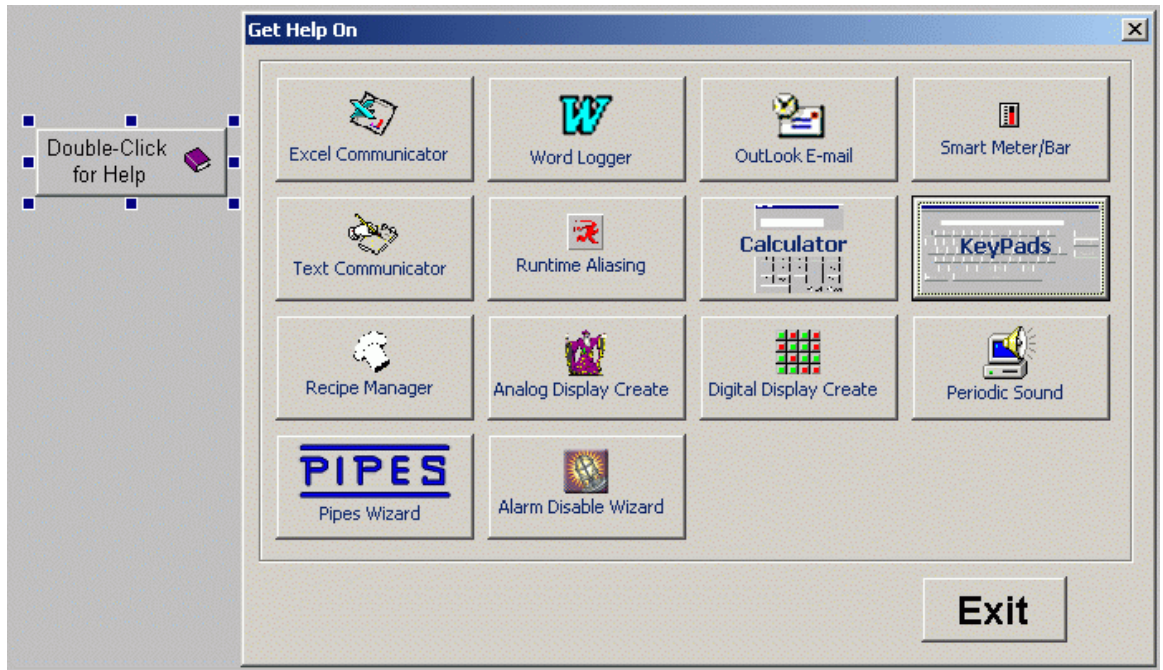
Double-Click for Help

Get Help On

Excel Communicator

W

Word Logger

OutLook E-mail

Smart Meter/Bar

Text Communicator

Runtime Aliasing

Calculator

KeyPads

Recipe Manager

Analog Display Create

Digital Display Create

Periodic Sound

PIPES

Pipes Wizard

Alarm Disable Wizard

Exit